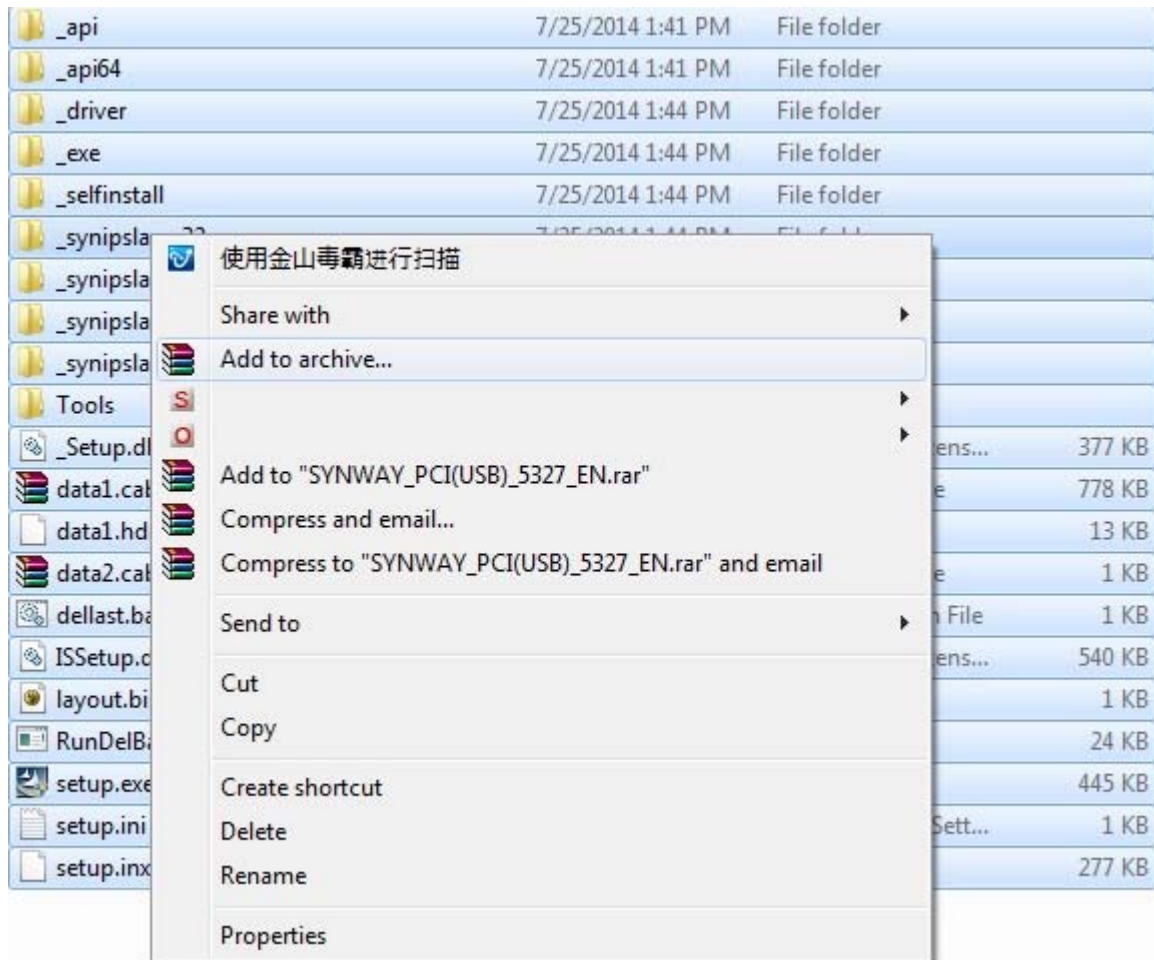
_api 7/25/2014 1:41 PM File folder
_api64 7/25/2014 1:41 PM File folder
_driver 7/25/2014 1:44 PM File folder
_exe 7/25/2014 1:44 PM File folder
_selfinstall 7/25/2014 1:44 PM File folder
_synipsla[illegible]
_synipsla
_synipsla
_synipsla
Tools
_Setup.dl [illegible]ens... 377 KB
data1.cat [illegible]e 778 KB
data1.hd 13 KB
data2.cat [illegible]e 1 KB
dellast.ba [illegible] File 1 KB
ISSetup.c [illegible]ens... 540 KB
layout.bi 1 KB
RunDelBa 24 KB
setup.exe 445 KB
setup.ini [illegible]Sett... 1 KB
setup.inx 277 KB

使用金山毒霸进行扫描
Share with
Add to archive...
Add to "SYNWAY_PCI(USB)_5327_EN.rar"
Compress and email...
Compress to "SYNWAY_PCI(USB)_5327_EN.rar" and email
Send to
Cut
Copy
Create shortcut
Delete
Rename
Properties